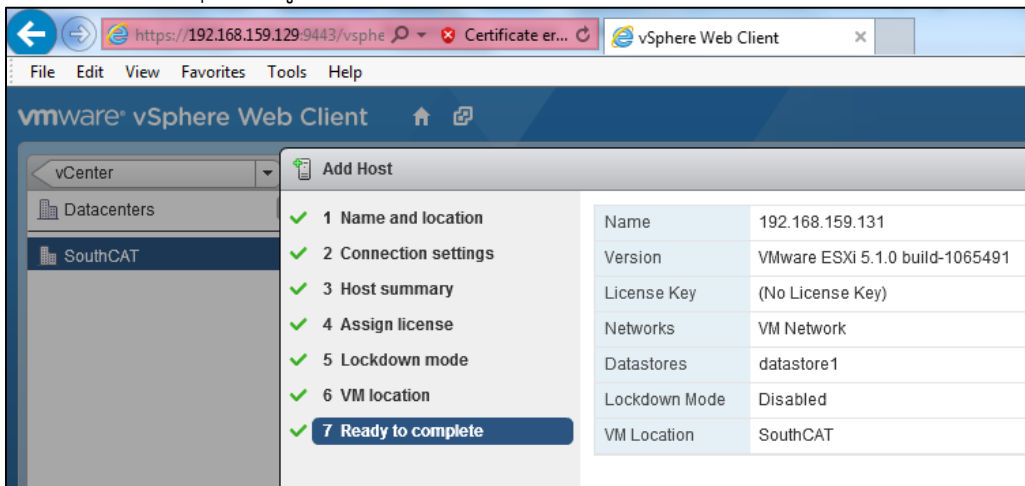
https://192.168.159.129:9443/vsphe
Certificate er...
vSphere Web Client

File Edit View Favorites Tools Help

vmware vSphere Web Client

vCenter
Datacenters
SouthCAT

Add Host

1 Name and location
2 Connection settings
3 Host summary
4 Assign license
5 Lockdown mode
6 VM location
7 Ready to complete

| Name | 192.168.159.131 |
|---|---|
| Version | VMware ESXi 5.1.0 build-1065491 |
| License Key | (No License Key) |
| Networks | VM Network |
| Datastores | datastore1 |
| Lockdown Mode | Disabled |
| VM Location | SouthCAT |